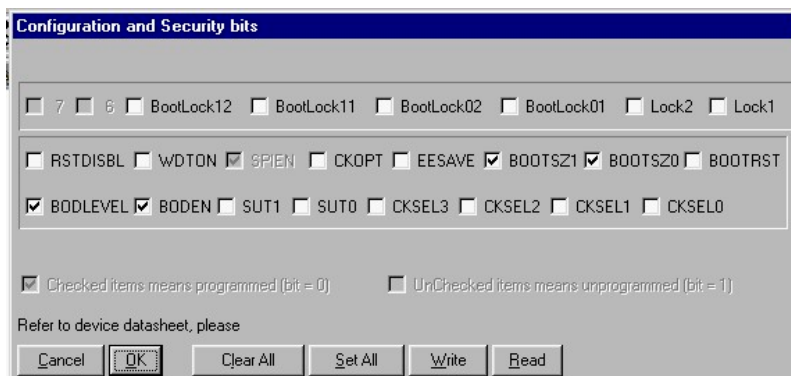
Configuration and Security bits

7 6 BootLock12 BootLock11 BootLock02 BootLock01 Lock2 Lock1

RSTDISBL WDTON SPIEN CKOPT EESAVE BOOTSZ1 BOOTSZ0 BOOTRST

BODLEVEL BODEN SUT1 SUT0 CKSEL3 CKSEL2 CKSEL1 CKSEL0

Checked items means programmed (bit = 0) UnChecked items means unprogrammed (bit = 1)

Refer to device datasheet, please

Cancel OK Clear All Set All Write Read